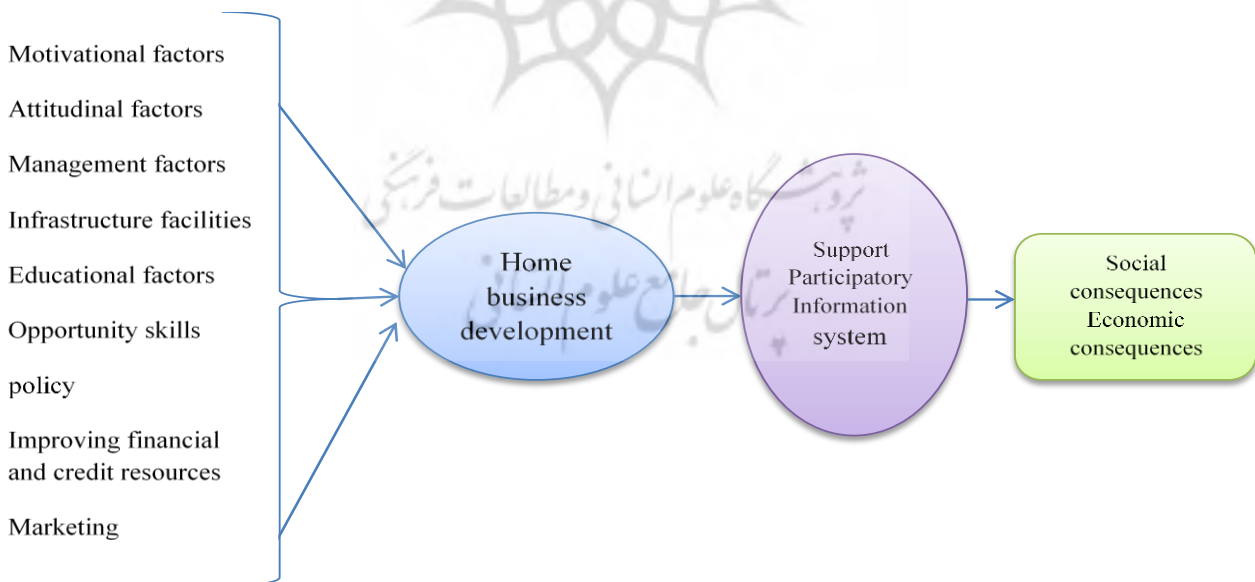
Motivational factors

Attitudinal factors

Management factors

Infrastructure facilities

Educational factors

Opportunity skills

policy

Improving financial and credit resources

Marketing

پژوهشگاه علوم انسانی و مطالعات فرهنگی
پرتال جامع علوم انسانی

Home business development

Support Participatory Information system

Social consequences
Economic consequences